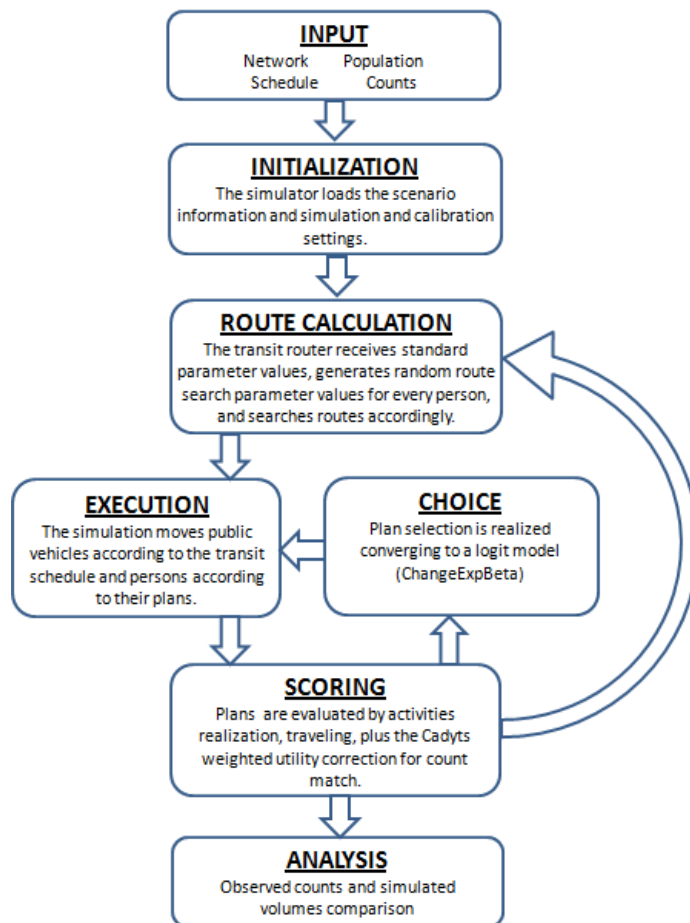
INPUT
Network Population
Schedule Counts

INITIALIZATION
The simulator loads the scenario information and simulation and calibration settings.

ROUTE CALCULATION
The transit router receives standard parameter values, generates random route search parameter values for every person, and searches routes accordingly.

EXECUTION
The simulation moves public vehicles according to the transit schedule and persons according to their plans.

CHOICE
Plan selection is realized converging to a logit model (ChangeExpBeta)

SCORING
Plans are evaluated by activities realization, traveling, plus the Cadyts weighted utility correction for count match.

ANALYSIS
Observed counts and simulated volumes comparison